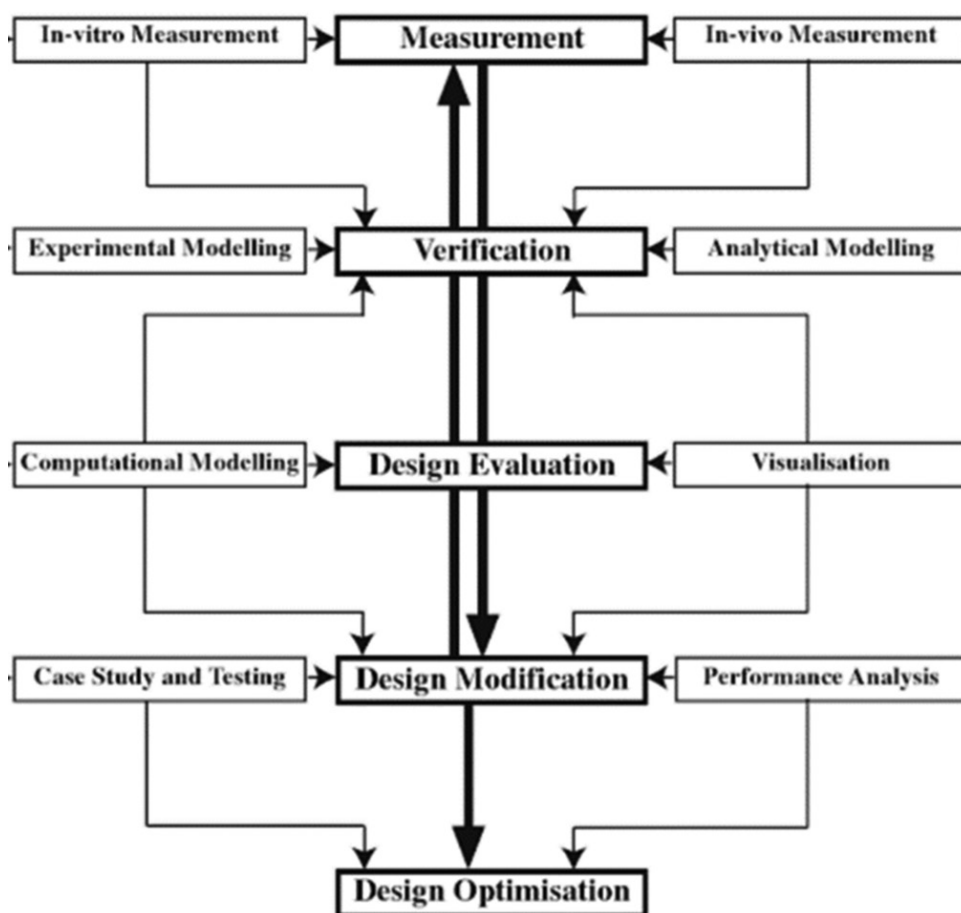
In-vitro Measurement
Measurement
In-vivo Measurement

Experimental Modelling
Verification
Analytical Modelling

Computational Modelling
Design Evaluation
Visualisation

Case Study and Testing
Design Modification
Performance Analysis

Design Optimisation